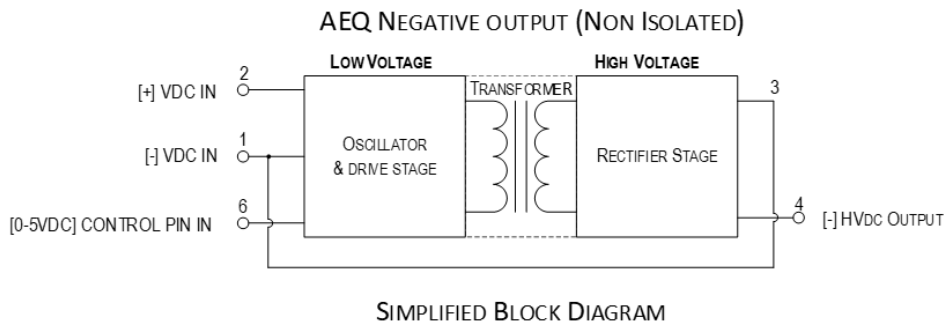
AEQ NEGATIVE OUTPUT (NON ISOLATED)

LOW VOLTAGE

HIGH VOLTAGE

TRANSFORMER

2

[+] VDC IN

1

[-] VDC IN

6

[0-5VDC] CONTROL PIN IN

OSCILLATOR & DRIVE STAGE

RECTIFIER STAGE

3

4

[-] HVDC OUTPUT

SIMPLIFIED BLOCK DIAGRAM